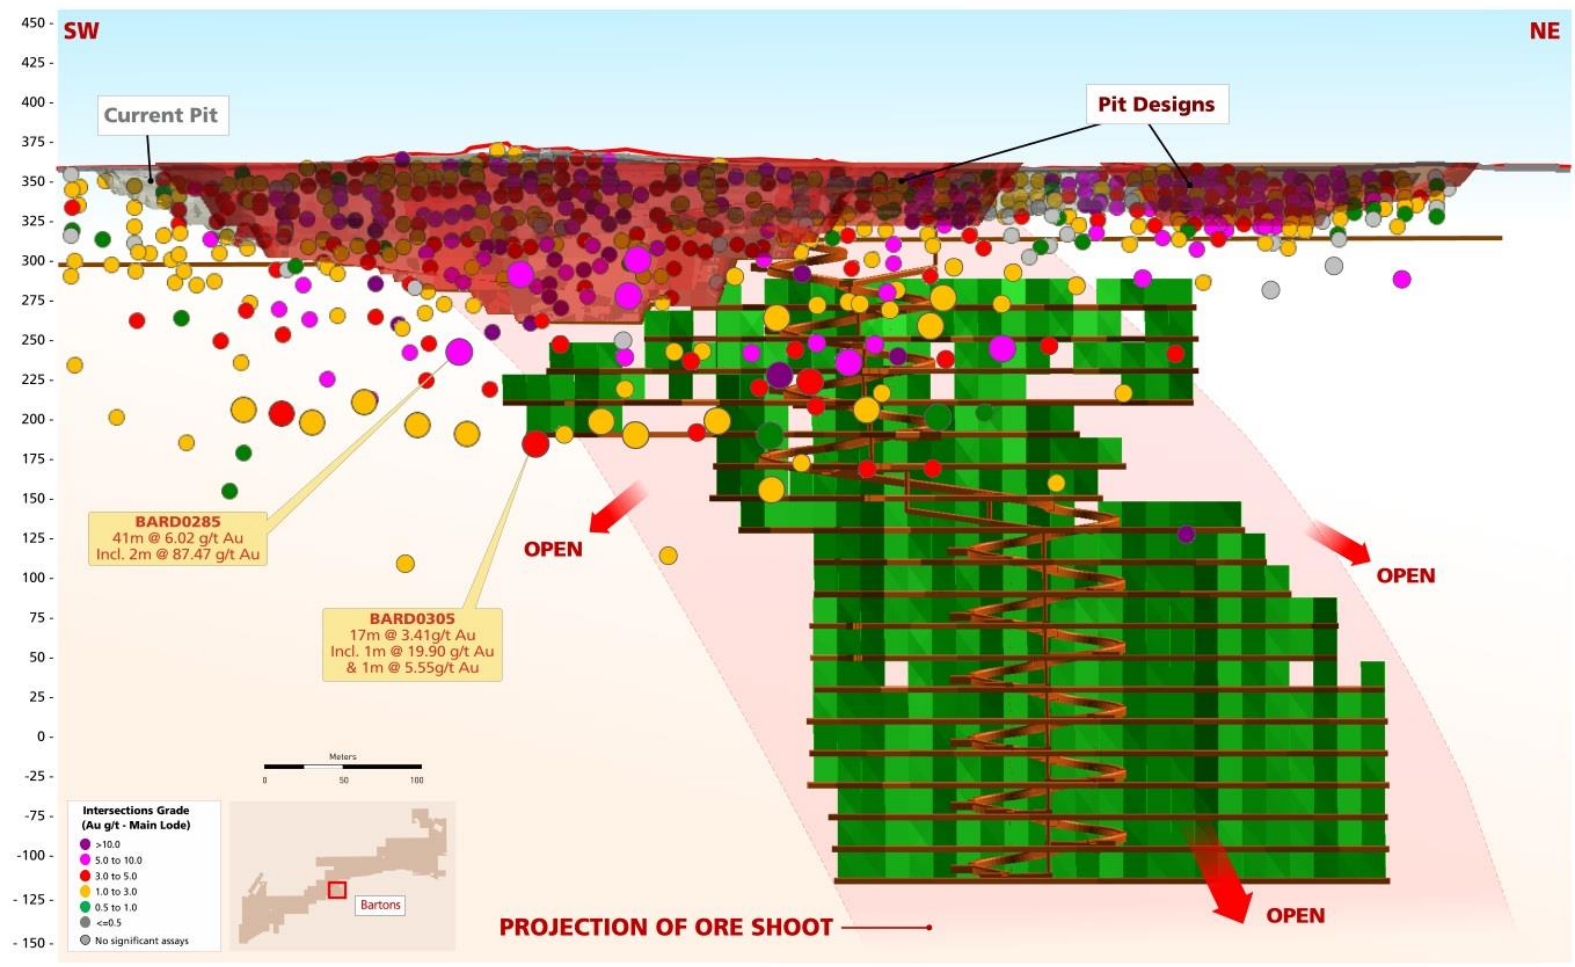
450
425
400
375
350
325
300
275
250
225
200
175
150
125
100
75
50
25
0
-25
-75
-100
-125
-150

SW

NE

Current Pit

Pit Designs

BARD0285
41m @ 6.02 g/t Au
Incl. 2m @ 87.47 g/t Au

BARD0305
17m @ 3.41g/t Au
Incl. 1m @ 19.90 g/t Au
& 1m @ 5.55g/t Au

OPEN

OPEN

OPEN

Meters
0 50 100

Intersections Grade
(Au g/t - Main Lode)
>10.0
5.0 to 10.0
3.0 to 5.0
1.0 to 3.0
0.5 to 1.0
<=0.5
No significant assays

Bartons

PROJECTION OF ORE SHOOT